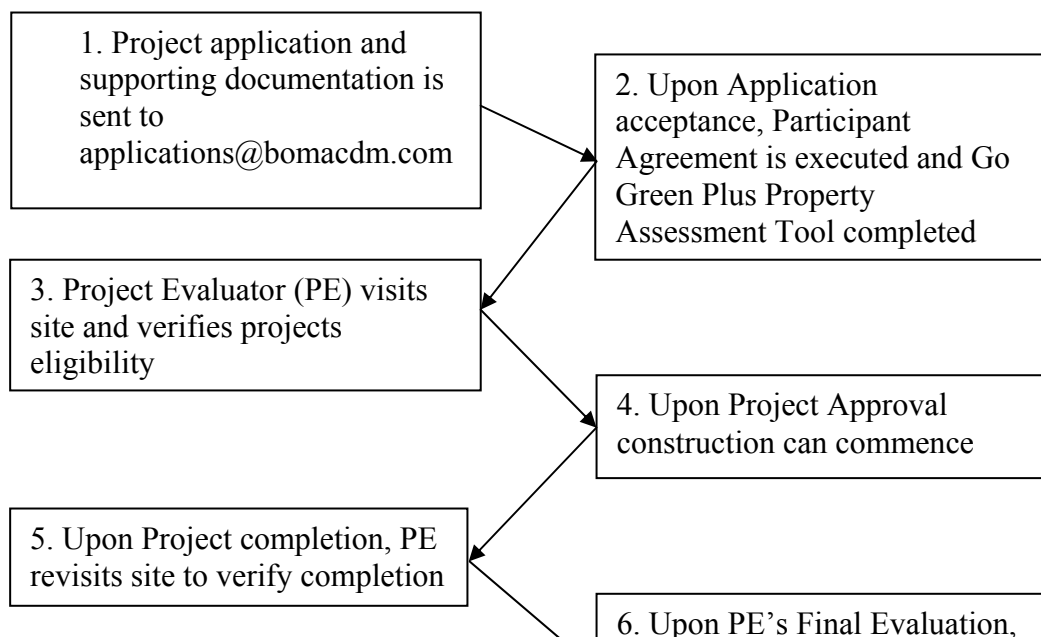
1. Project application and supporting documentation is sent to applications@bomacdm.com

2. Upon Application acceptance, Participant Agreement is executed and Go Green Plus Property Assessment Tool completed

3. Project Evaluator (PE) visits site and verifies projects eligibility

4. Upon Project Approval construction can commence

5. Upon Project completion, PE revisits site to verify completion

6. Upon PE's Final Evaluation,